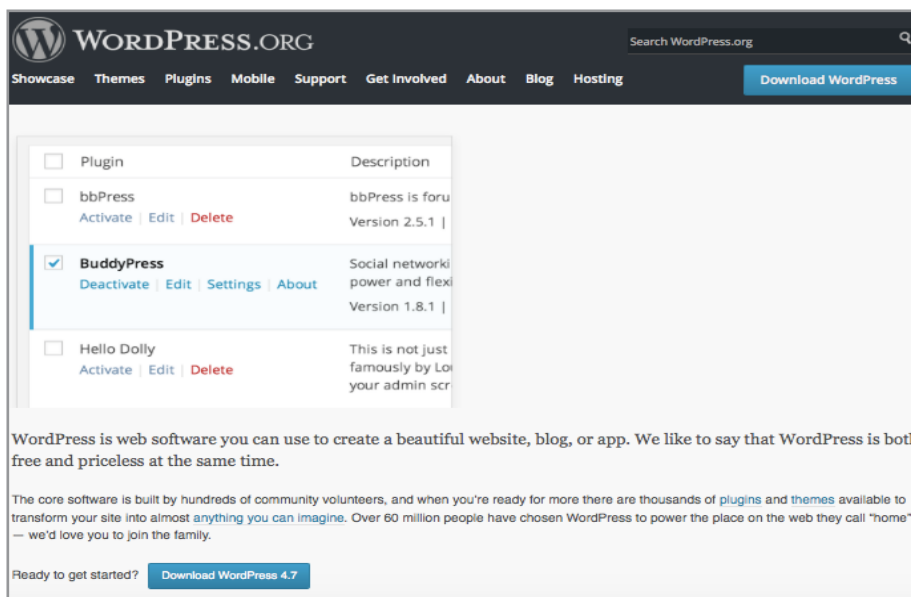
WordPress.org

Search WordPress.org

Showcase Themes Plugins Mobile Support Get Involved About Blog Hosting

Download WordPress

| | Plugin | Description |
|---|---|---|
| | bbPress<br>Activate \| Edit \| Delete | bbPress is foru<br>Version 2.5.1 \| |
| ✓ | BuddyPress<br>Deactivate \| Edit \| Settings \| About | Social networki<br>power and flexi<br>Version 1.8.1 \| |
| | Hello Dolly<br>Activate \| Edit \| Delete | This is not just<br>famously by Lo<br>your admin scr |

WordPress is web software you can use to create a beautiful website, blog, or app. We like to say that WordPress is both free and priceless at the same time.

The core software is built by hundreds of community volunteers, and when you're ready for more there are thousands of plugins and themes available to transform your site into almost anything you can imagine. Over 60 million people have chosen WordPress to power the place on the web they call "home" — we'd love you to join the family.

Ready to get started? Download WordPress 4.7